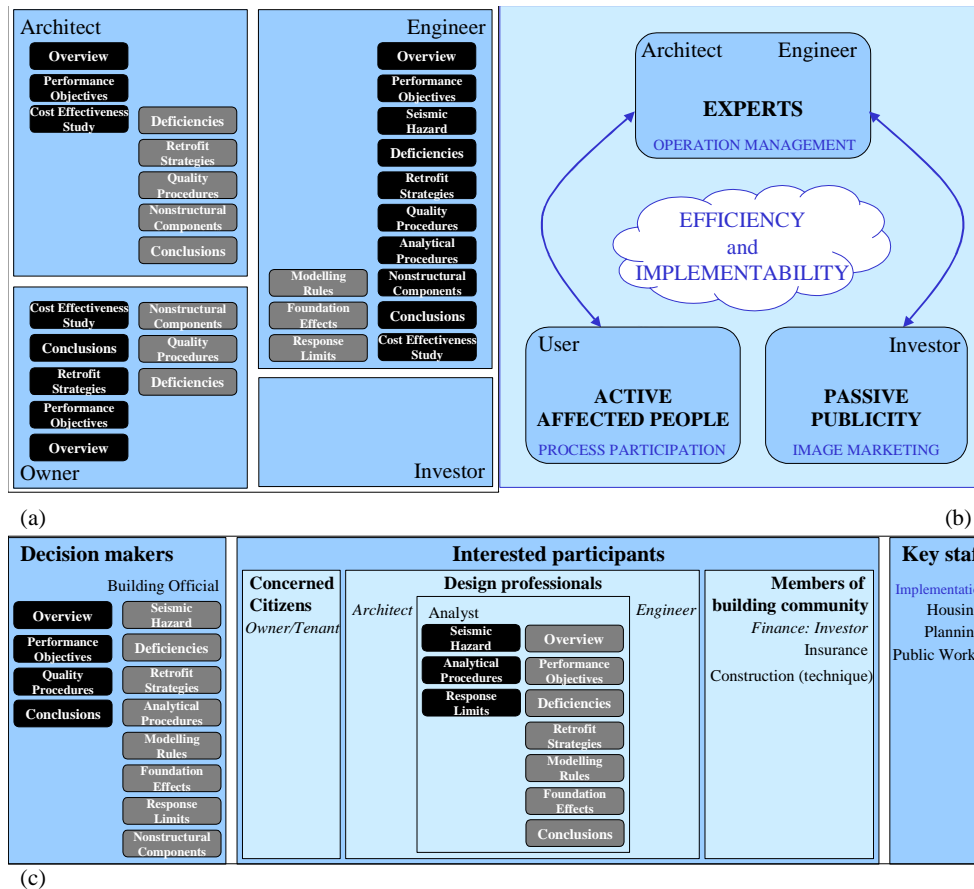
Architect

Overview

Performance Objectives

Cost Effectiveness Study

Deficiencies

Retrofit Strategies

Quality Procedures

Nonstructural Components

Conclusions

Cost Effectiveness Study

Nonstructural Components

Conclusions

Quality Procedures

Retrofit Strategies

Deficiencies

Performance Objectives

Overview

Owner

Engineer

Overview

Performance Objectives

Seismic Hazard

Deficiencies

Retrofit Strategies

Quality Procedures

Analytical Procedures

Modelling Rules

Nonstructural Components

Foundation Effects

Conclusions

Response Limits

Cost Effectiveness Study

Investor

Architect Engineer

EXPERTS

OPERATION MANAGEMENT

EFFICIENCY and IMPLEMENTABILITY

User

ACTIVE AFFECTED PEOPLE

PROCESS PARTICIPATION

Investor

PASSIVE PUBLICITY

IMAGE MARKETING

(a)

(b)

Decision makers

Building Official

Overview

Seismic Hazard

Performance Objectives

Deficiencies

Quality Procedures

Retrofit Strategies

Conclusions

Analytical Procedures

Modelling Rules

Foundation Effects

Response Limits

Nonstructural Components

Interested participants

Concerned Citizens

Owner/Tenant

Design professionals

Architect

Analyst

Engineer

Seismic Hazard

Overview

Analytical Procedures

Performance Objectives

Response Limits

Deficiencies

Retrofit Strategies

Modelling Rules

Foundation Effects

Conclusions

Members of building community

Finance: Investor

Insurance

Construction (technique)

Key sta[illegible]

Implementati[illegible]

Housin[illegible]

Plannin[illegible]

Public Work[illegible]

(c)